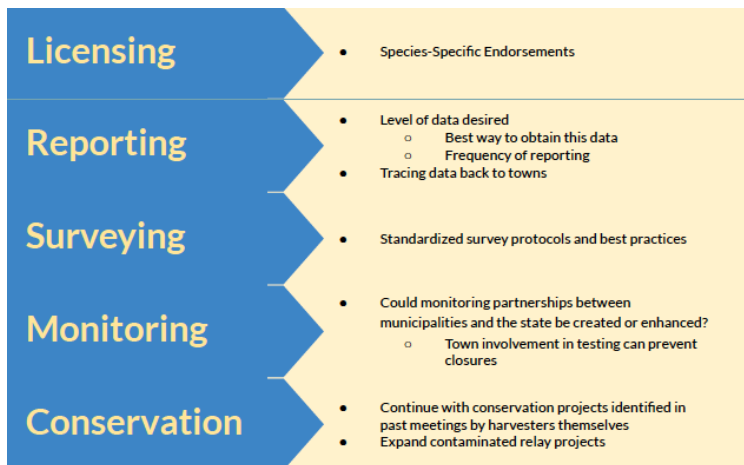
Licensing

- Species-Specific Endorsements

Reporting

- Level of data desired
  - Best way to obtain this data
  - Frequency of reporting
- Tracing data back to towns

Surveying

- Standardized survey protocols and best practices

Monitoring

- Could monitoring partnerships between municipalities and the state be created or enhanced?
  - Town involvement in testing can prevent closures

Conservation

- Continue with conservation projects identified in past meetings by harvesters themselves
- Expand contaminated relay projects